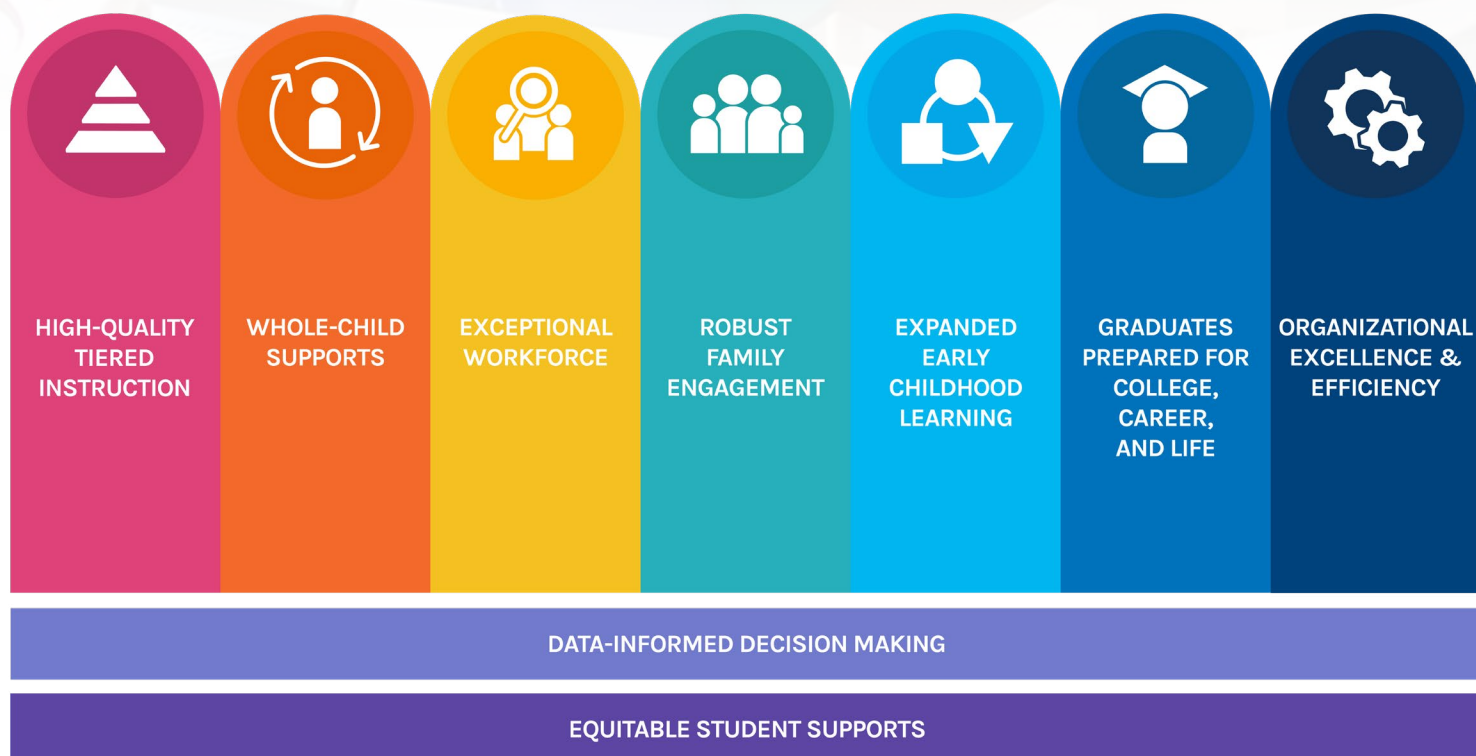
HIGH-QUALITY TIERED INSTRUCTION

WHOLE-CHILD SUPPORTS

EXCEPTIONAL WORKFORCE

ROBUST FAMILY ENGAGEMENT

EXPANDED EARLY CHILDHOOD LEARNING

GRADUATES PREPARED FOR COLLEGE, CAREER, AND LIFE

ORGANIZATIONAL EXCELLENCE & EFFICIENCY

DATA-INFORMED DECISION MAKING

EQUITABLE STUDENT SUPPORTS